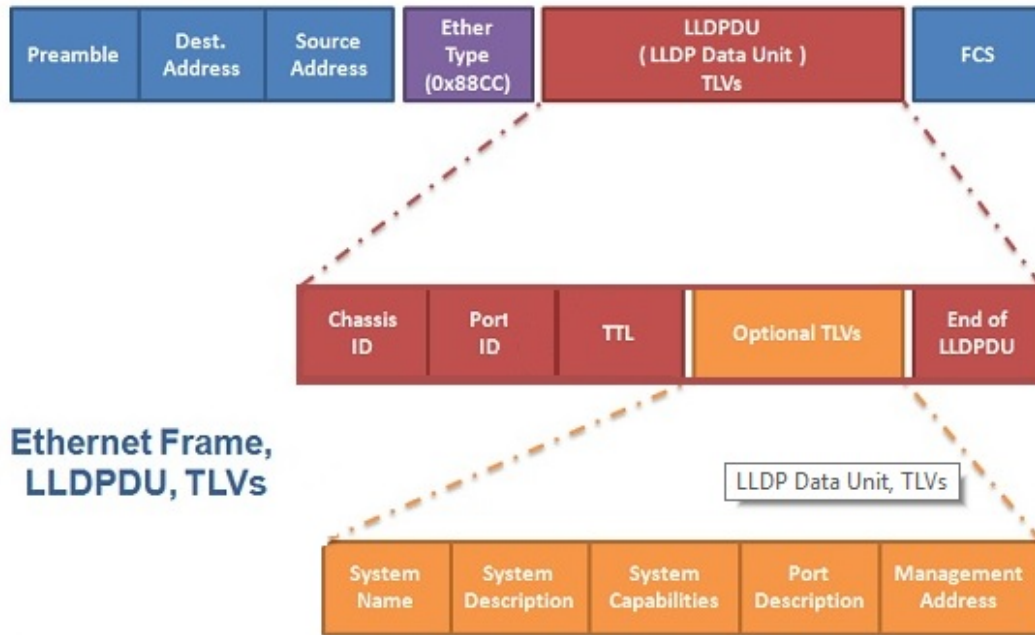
Preamble

Dest. Address

Source Address

Ether Type (0x88CC)

LLDPDU ( LLDP Data Unit ) TLVs

FCS

Chassis ID

Port ID

TTL

Optional TLVs

End of LLDPDU

Ethernet Frame, LLDPDU, TLVs

LLDP Data Unit, TLVs

System Name

System Description

System Capabilities

Port Description

Management Address